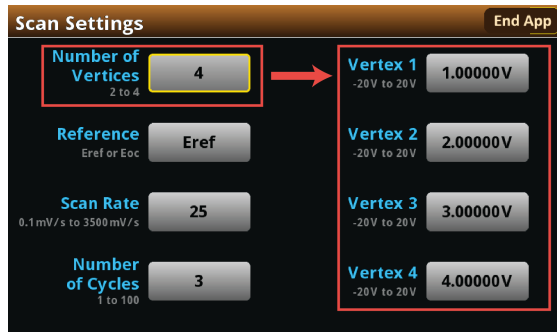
Scan Settings

End App

Number of Vertices
2 to 4

4

Reference
Eref or Eoc

Eref

Scan Rate
0.1 mV/s to 3500 mV/s

25

Number of Cycles
1 to 100

3

Vertex 1
-20V to 20V

1.00000V

Vertex 2
-20V to 20V

2.00000V

Vertex 3
-20V to 20V

3.00000V

Vertex 4
-20V to 20V

4.00000V